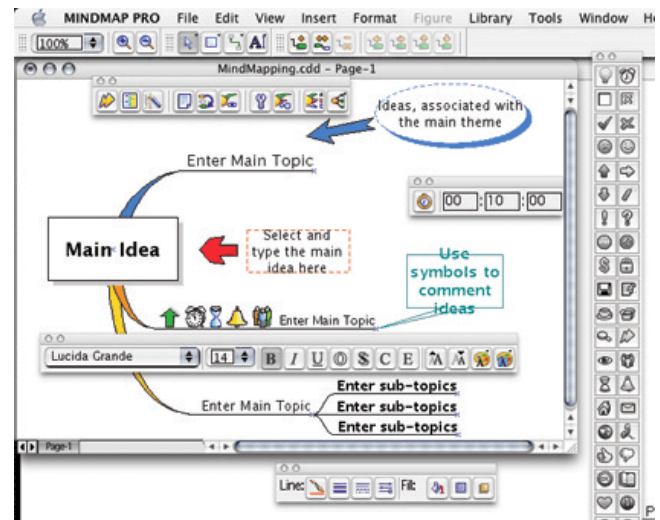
MINDMAP PRO File Edit View Insert Format Figure Library Tools Window He

100%

MindMapping.cdd - Page-1

Ideas, associated with the main theme

Enter Main Topic

00 : 10 : 00

Main Idea

Select and type the main idea here

Use symbols to comment ideas

Enter Main Topic

Lucida Grande 14 B I U O S C E

Enter Main Topic

Enter sub-topics
Enter sub-topics
Enter sub-topics

Page-1

Line: Fill:

P